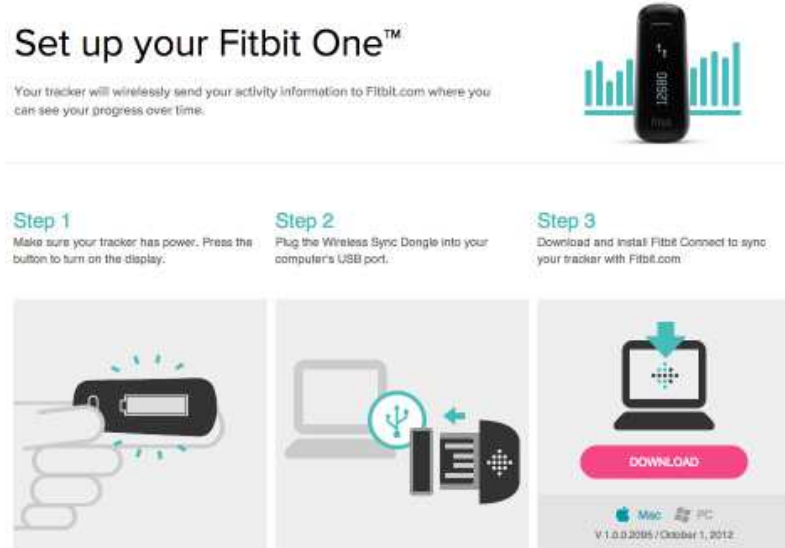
Set up your Fitbit One™

Your tracker will wirelessly send your activity information to Fitbit.com where you can see your progress over time.

12680

Step 1
Make sure your tracker has power. Press the button to turn on the display.

Step 2
Plug the Wireless Sync Dongle into your computer's USB port.

Step 3
Download and install Fitbit Connect to sync your tracker with Fitbit.com

DOWNLOAD

Mac PC

V 1.0.0.2095 / October 1, 2012